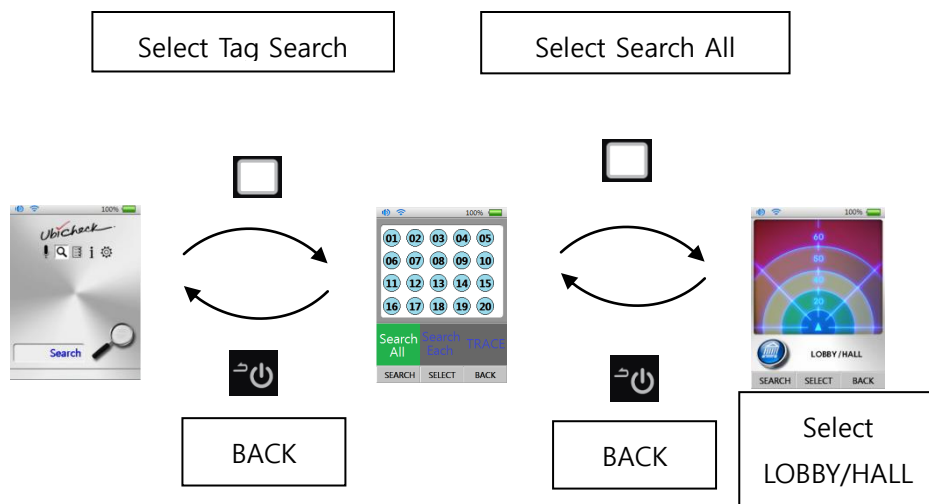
Select Tag Search

Select Search All

100%

UbiCheck

Search

BACK

100%

01 02 03 04 05
06 07 08 09 10
11 12 13 14 15
16 17 18 19 20

Search All

Search Each

TRACE

SEARCH SELECT BACK

BACK

100%

60
80
60
40
20

LOBBY/HALL

SEARCH SELECT BACK

Select LOBBY/HALL